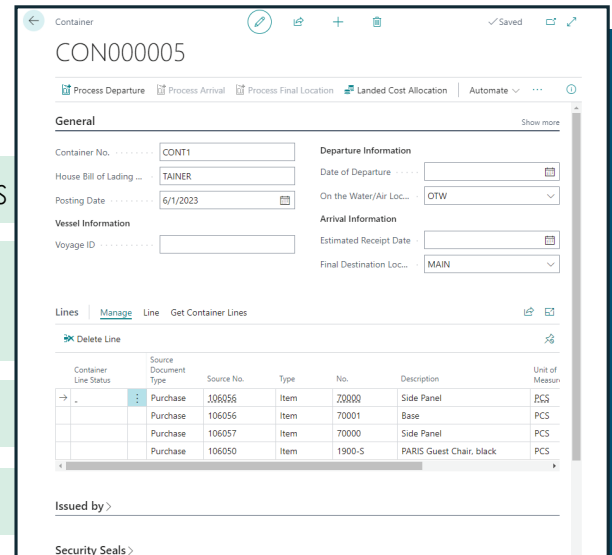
Container

CON000005

✓Saved

Process Departure Process Arrival Process Final Location Landed Cost Allocation Automate ···

General Show more

Container No. CONT1
House Bill of Lading ... TAINER
Posting Date 6/1/2023
Vessel Information
Voyage ID

Departure Information
Date of Departure
On the Water/Air Loc... OTW
Arrival Information
Estimated Receipt Date
Final Destination Loc... MAIN

Lines Manage Line Get Container Lines

Delete Line

| Container Line Status | Source Document Type | Source No. | Type | No. | Description | Unit of Measur |
|---|---|---|---|---|---|---|
| _ | Purchase | 106056 | Item | 70000 | Side Panel | PCS |
| | Purchase | 106056 | Item | 70001 | Base | PCS |
| | Purchase | 106057 | Item | 70000 | Side Panel | PCS |
| | Purchase | 106050 | Item | 1900-S | PARIS Guest Chair, black | PCS |

Issued by >

Security Seals >

S